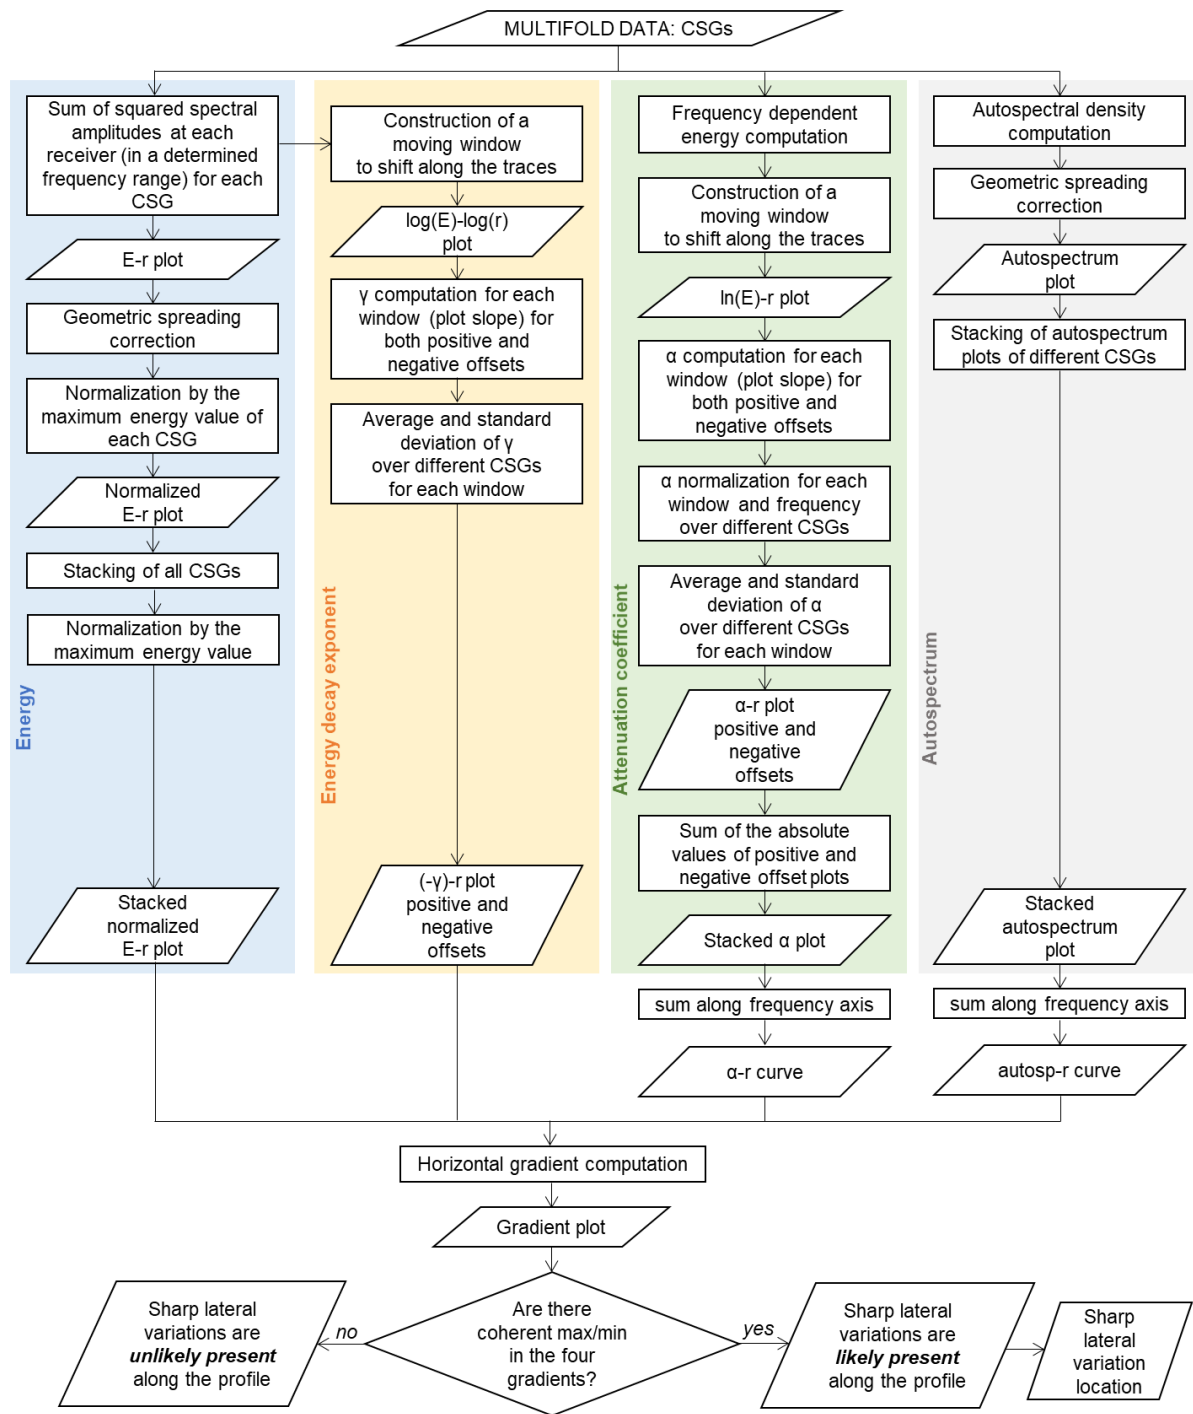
MULTIFOLD DATA: CSGs

Energy

Sum of squared spectral amplitudes at each receiver (in a determined frequency range) for each CSG

E-r plot

Geometric spreading correction

Normalization by the maximum energy value of each CSG

Normalized E-r plot

Stacking of all CSGs

Normalization by the maximum energy value

Stacked normalized E-r plot

Energy decay exponent

Construction of a moving window to shift along the traces

log(E)-log(r) plot

γ computation for each window (plot slope) for both positive and negative offsets

Average and standard deviation of γ over different CSGs for each window

(-γ)-r plot positive and negative offsets

Attenuation coefficient

Frequency dependent energy computation

Construction of a moving window to shift along the traces

ln(E)-r plot

α computation for each window (plot slope) for both positive and negative offsets

α normalization for each window and frequency over different CSGs

Average and standard deviation of α over different CSGs for each window

α-r plot positive and negative offsets

Sum of the absolute values of positive and negative offset plots

Stacked α plot

sum along frequency axis

α-r curve

Autospectrum

Autospectral density computation

Geometric spreading correction

Autospectrum plot

Stacking of autospectrum plots of different CSGs

Stacked autospectrum plot

sum along frequency axis

autosp-r curve

Horizontal gradient computation

Gradient plot

Are there coherent max/min in the four gradients?

no

Sharp lateral variations are ***unlikely present*** along the profile

yes

Sharp lateral variations are ***likely present*** along the profile

Sharp lateral variation location